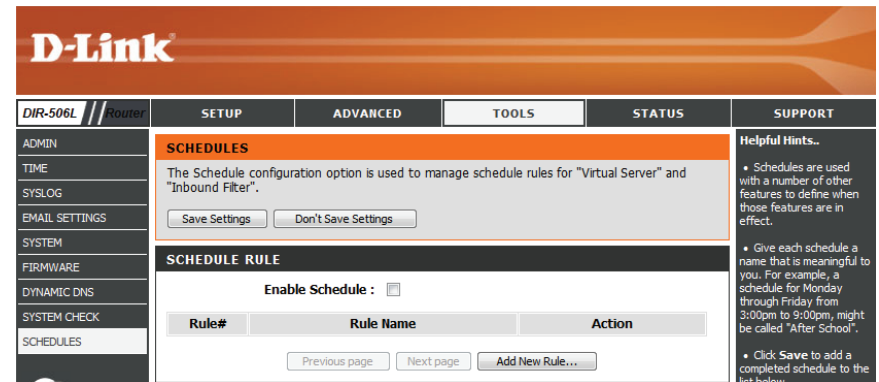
D-Link

DIR-506L Router

SETUP | ADVANCED | TOOLS | STATUS | SUPPORT

ADMIN
TIME
SYSLOG
EMAIL SETTINGS
SYSTEM
FIRMWARE
DYNAMIC DNS
SYSTEM CHECK
SCHEDULES

SCHEDULES

The Schedule configuration option is used to manage schedule rules for "Virtual Server" and "Inbound Filter".

Save Settings | Don't Save Settings

SCHEDULE RULE

Enable Schedule :

| Rule# | Rule Name | Action |
|---|---|---|

Previous page | Next page | Add New Rule...

Helpful Hints..

• Schedules are used with a number of other features to define when those features are in effect.

• Give each schedule a name that is meaningful to you. For example, a schedule for Monday through Friday from 3:00pm to 9:00pm, might be called "After School".

• Click **Save** to add a completed schedule to the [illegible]